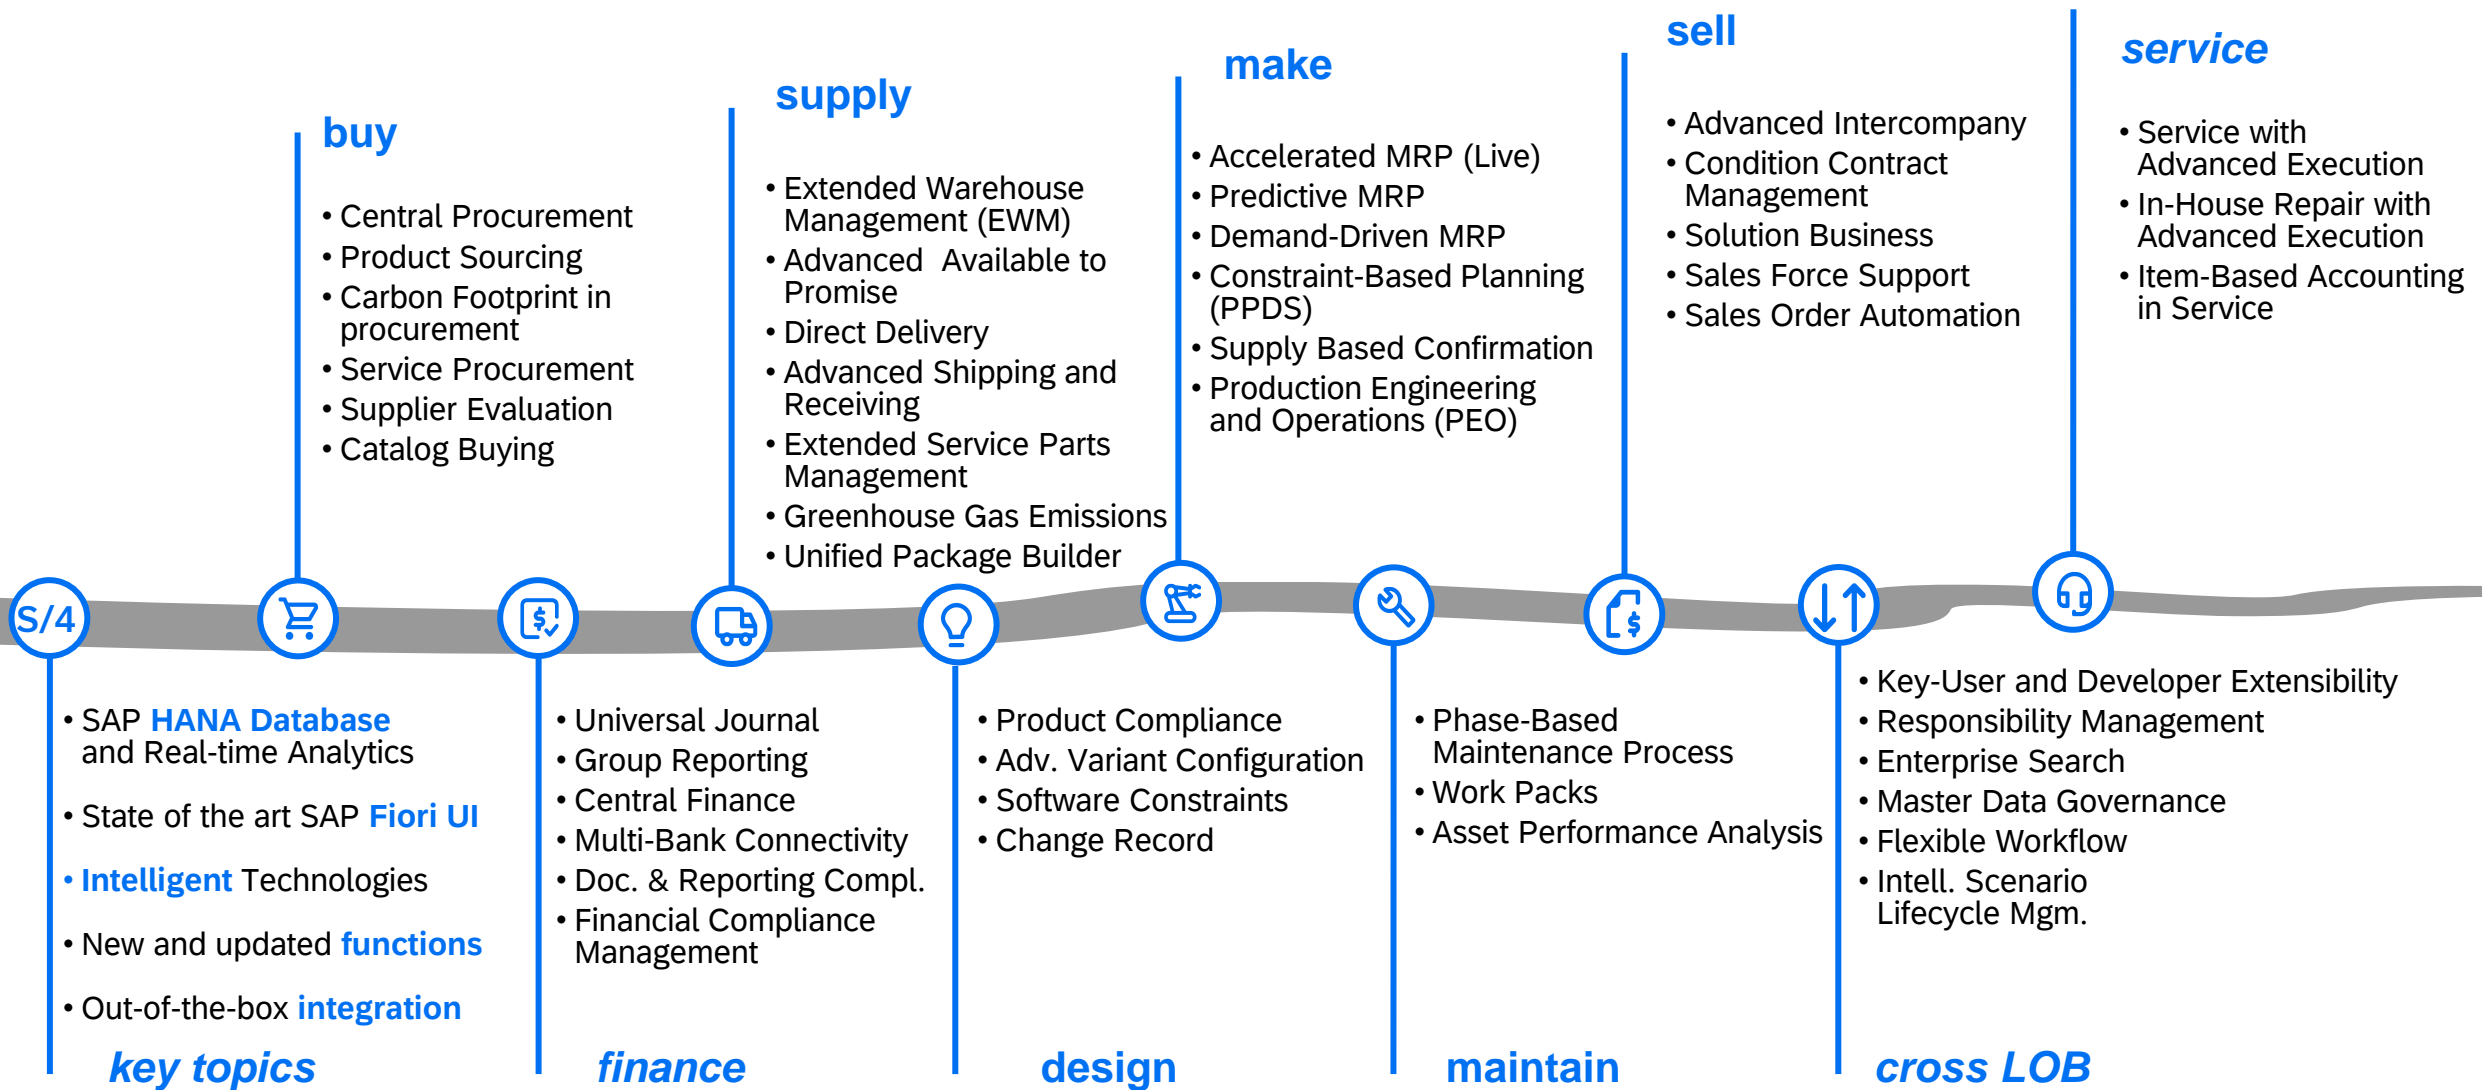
buy

• Central Procurement
• Product Sourcing
• Carbon Footprint in procurement
• Service Procurement
• Supplier Evaluation
• Catalog Buying

supply

• Extended Warehouse Management (EWM)
• Advanced Available to Promise
• Direct Delivery
• Advanced Shipping and Receiving
• Extended Service Parts Management
• Greenhouse Gas Emissions
• Unified Package Builder

make

• Accelerated MRP (Live)
• Predictive MRP
• Demand-Driven MRP
• Constraint-Based Planning (PPDS)
• Supply Based Confirmation
• Production Engineering and Operations (PEO)

sell

• Advanced Intercompany
• Condition Contract Management
• Solution Business
• Sales Force Support
• Sales Order Automation

service

• Service with Advanced Execution
• In-House Repair with Advanced Execution
• Item-Based Accounting in Service

S/4

• SAP HANA Database and Real-time Analytics

• State of the art SAP Fiori UI

• Intelligent Technologies

• New and updated functions

• Out-of-the-box integration

key topics

• Universal Journal
• Group Reporting
• Central Finance
• Multi-Bank Connectivity
• Doc. & Reporting Compl.
• Financial Compliance Management

finance

• Product Compliance
• Adv. Variant Configuration
• Software Constraints
• Change Record

design

• Phase-Based Maintenance Process
• Work Packs
• Asset Performance Analysis

maintain

• Key-User and Developer Extensibility
• Responsibility Management
• Enterprise Search
• Master Data Governance
• Flexible Workflow
• Intell. Scenario Lifecycle Mgm.

cross LOB